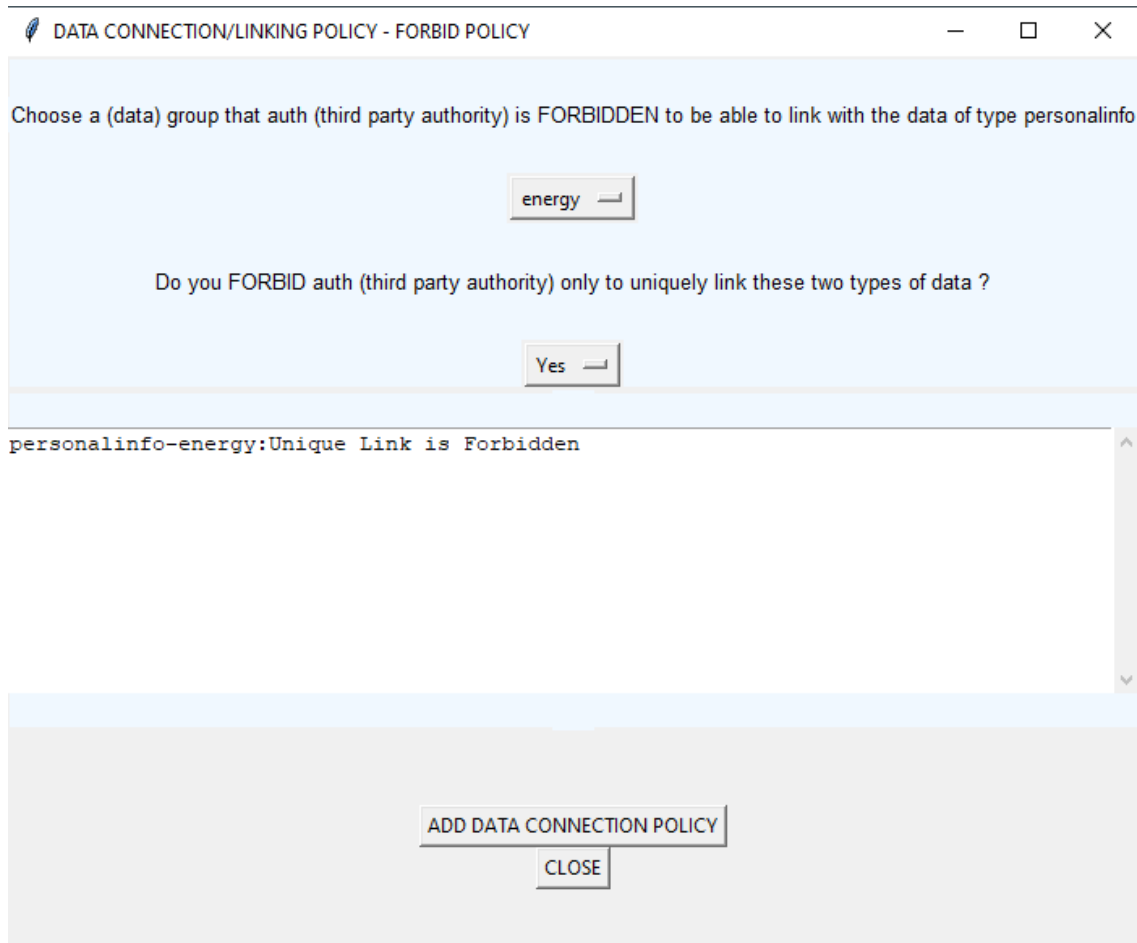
DATA CONNECTION/LINKING POLICY - FORBID POLICY

Choose a (data) group that auth (third party authority) is FORBIDDEN to be able to link with the data of type personalinfo

energy

Do you FORBID auth (third party authority) only to uniquely link these two types of data ?

Yes

personalinfo-energy:Unique Link is Forbidden

ADD DATA CONNECTION POLICY

CLOSE